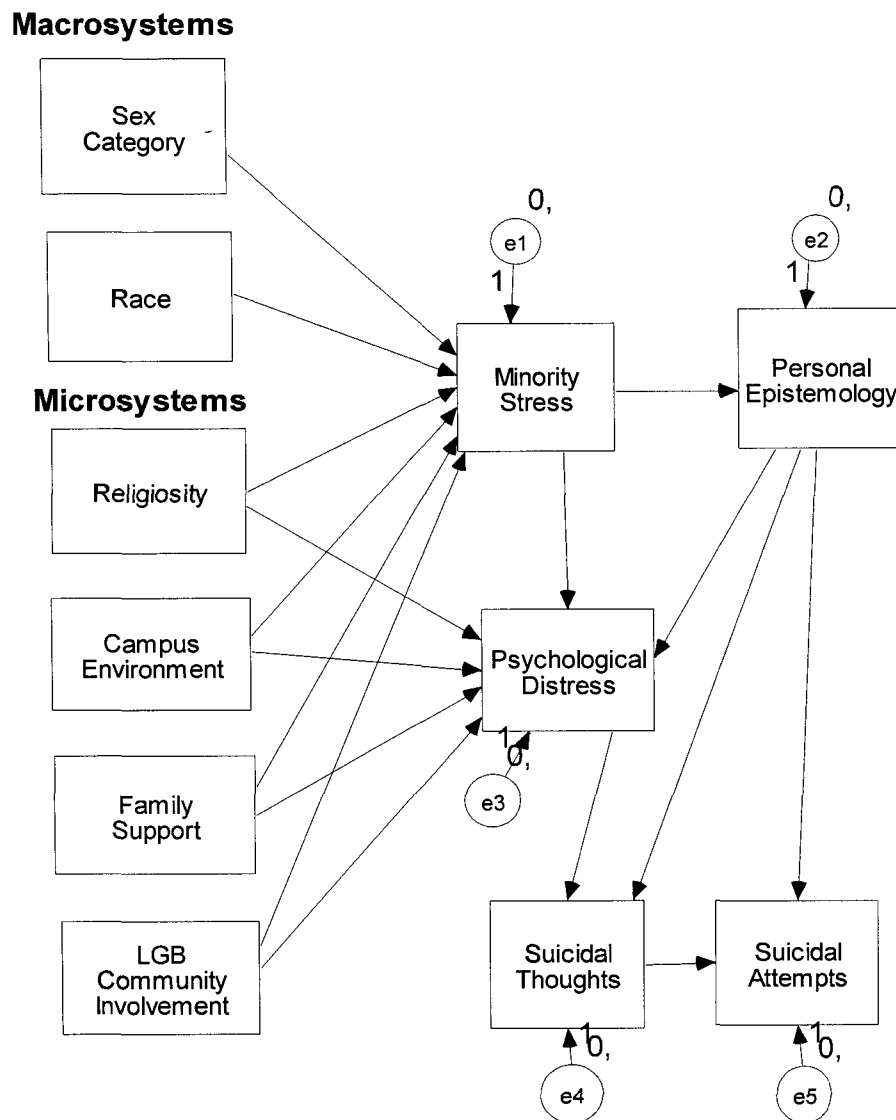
Macrosystems

Sex Category

Race

Microsystems

Religiosity

Campus Environment

Family Support

LGB Community Involvement

0,

e1

1

Minority Stress

0,

e2

1

Personal Epistemology

Psychological Distress

1

0,

e3

Suicidal Thoughts

1

0,

e4

Suicidal Attempts

1

0,

e5